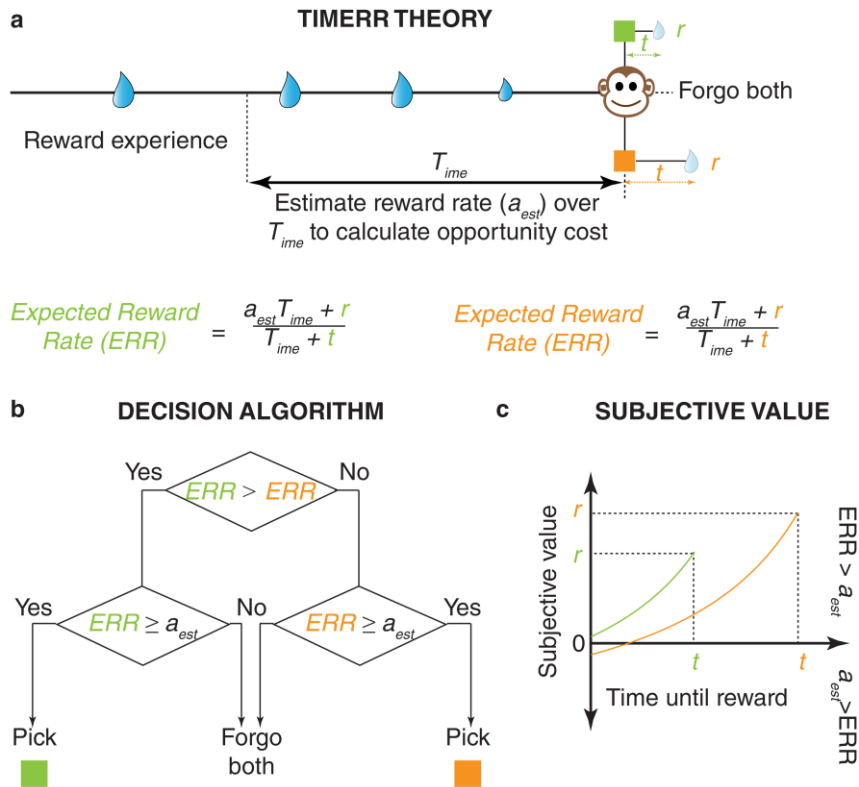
a

TIMERR THEORY

$r$

$t$

Forgo both

Reward experience

$r$

$t$

$T_{ime}$

Estimate reward rate ($a_{est}$) over $T_{ime}$ to calculate opportunity cost

Expected Reward Rate (ERR) $= \frac{a_{est}T_{ime} + r}{T_{ime} + t}$

Expected Reward Rate (ERR) $= \frac{a_{est}T_{ime} + r}{T_{ime} + t}$

b

DECISION ALGORITHM

Yes

$ERR > ERR$

No

Yes

$ERR \geq a_{est}$

No

$ERR \geq a_{est}$

Yes

Pick

Forgo both

Pick

c

SUBJECTIVE VALUE

$r$

$r$

Subjective value

0

$t$

$t$

Time until reward

ERR > $a_{est}$

$a_{est}$>ERR